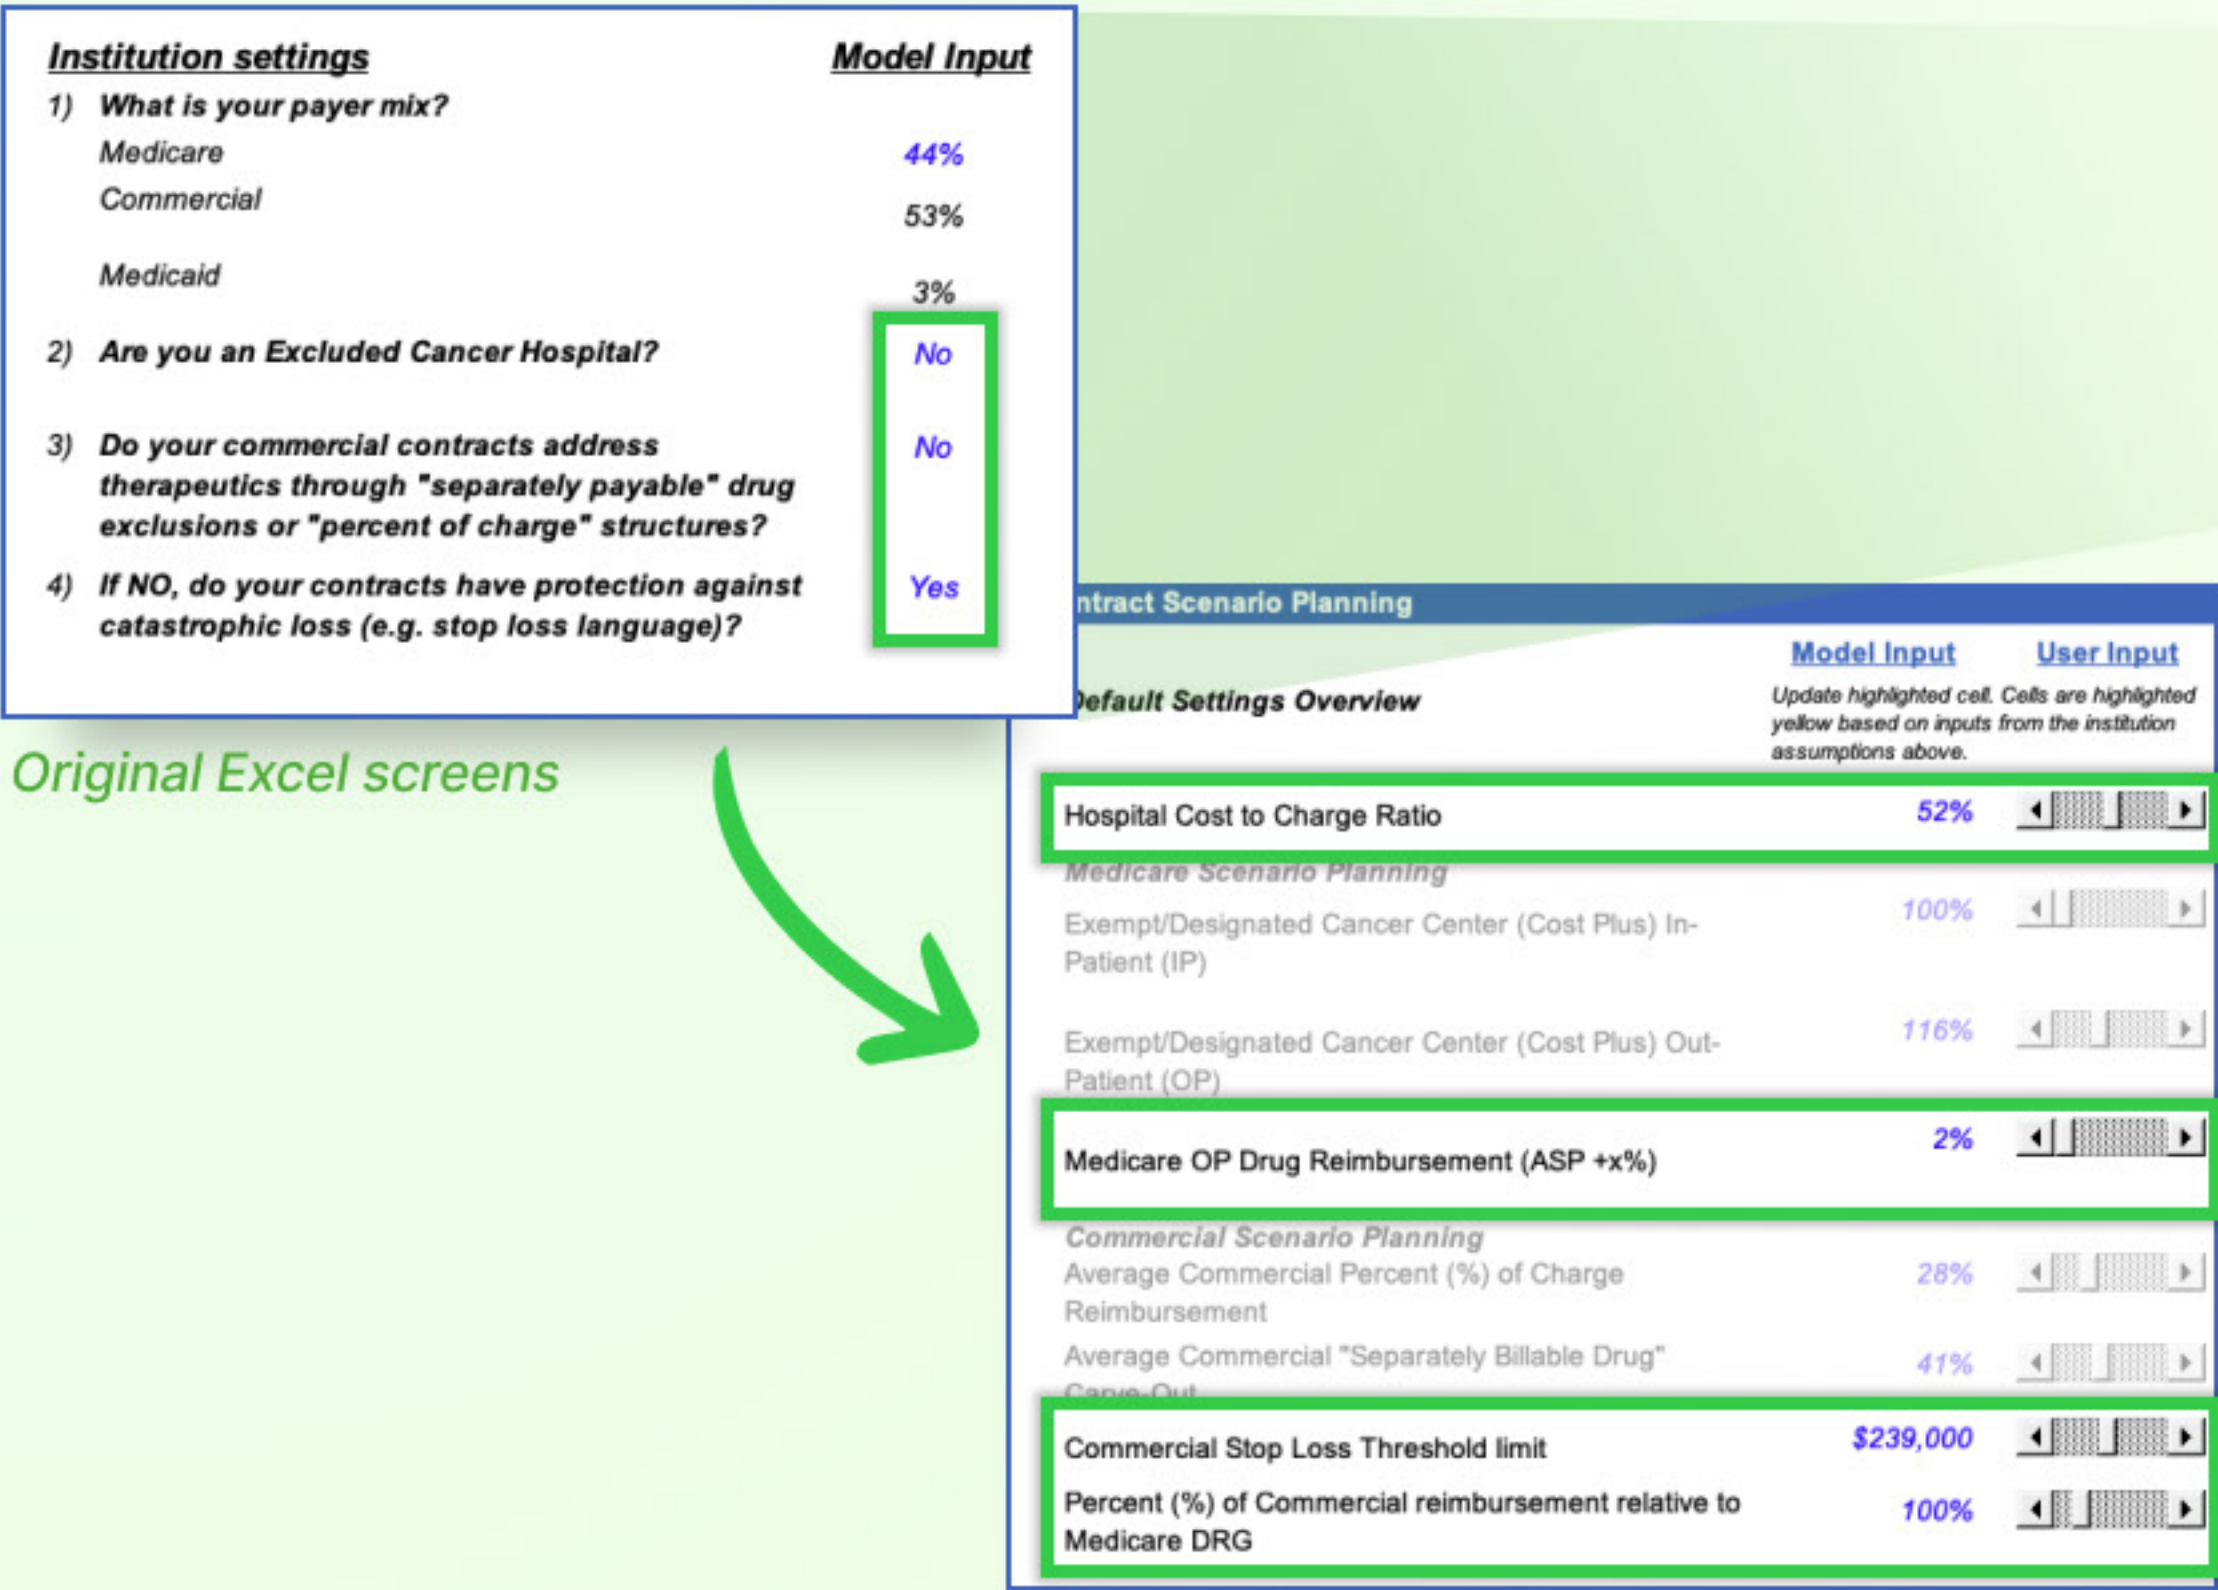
Institution settings | Model Input

1) What is your payer mix?
Medicare 44%
Commercial 53%
Medicaid 3%

2) Are you an Excluded Cancer Hospital? No

3) Do your commercial contracts address therapeutics through "separately payable" drug exclusions or "percent of charge" structures? No

4) If NO, do your contracts have protection against catastrophic loss (e.g. stop loss language)? Yes

Original Excel screens

ntract Scenario Planning

Model Input | User Input

efault Settings Overview

Update highlighted cell. Cells are highlighted yellow based on inputs from the institution assumptions above.

Hospital Cost to Charge Ratio 52%

Medicare Scenario Planning

Exempt/Designated Cancer Center (Cost Plus) In-Patient (IP) 100%

Exempt/Designated Cancer Center (Cost Plus) Out-Patient (OP) 116%

Medicare OP Drug Reimbursement (ASP +x%) 2%

Commercial Scenario Planning

Average Commercial Percent (%) of Charge Reimbursement 28%

Average Commercial "Separately Billable Drug" Carve-Out 41%

Commercial Stop Loss Threshold limit $239,000

Percent (%) of Commercial reimbursement relative to Medicare DRG 100%